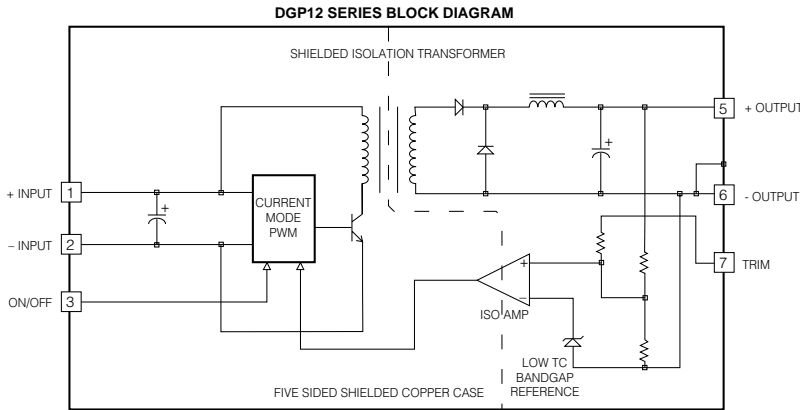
DGP12 SERIES BLOCK DIAGRAM

SHIELDED ISOLATION TRANSFORMER

5 + OUTPUT

+ INPUT 1

CURRENT MODE PWM

6 - OUTPUT

– INPUT 2

7 TRIM

ON/OFF 3

ISO AMP

LOW TC BANDGAP REFERENCE

FIVE SIDED SHIELDED COPPER CASE